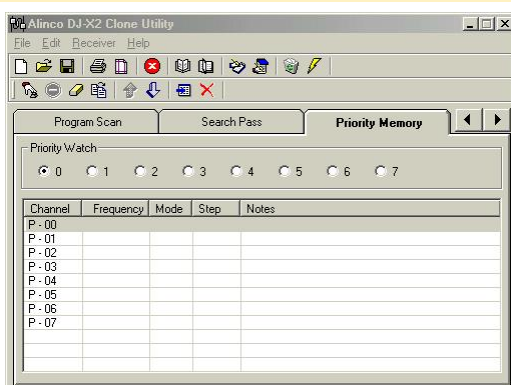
Alinco DJ-X2 Clone Utility
File Edit Receiver Help

Program Scan | Search Pass | Priority Memory

Priority Watch
0 1 2 3 4 5 6 7

| Channel | Frequency | Mode | Step | Notes |
|---|---|---|---|---|
| P - 00 | | | | |
| P - 01 | | | | |
| P - 02 | | | | |
| P - 03 | | | | |
| P - 04 | | | | |
| P - 05 | | | | |
| P - 06 | | | | |
| P - 07 | | | | |